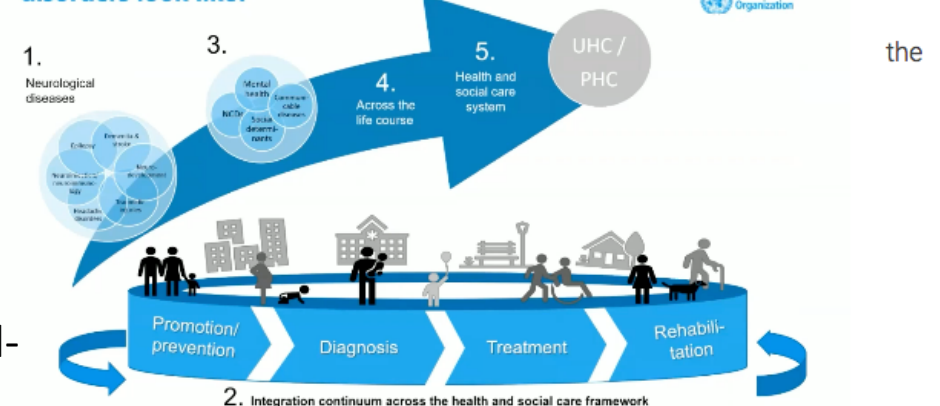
Organization

1.

Neurological diseases

Epilepsy

Dementia & stroke

Neurodevelopmental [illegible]

Neuro-degenerative

Headache disorders

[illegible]

3.

Mental health

NCDs

Communicable diseases

Social determinants

4.

Across the life course

5.

Health and social care system

UHC / PHC

the

Promotion/ prevention

Diagnosis

Treatment

Rehabilitation

2. Integration continuum across the health and social care framework